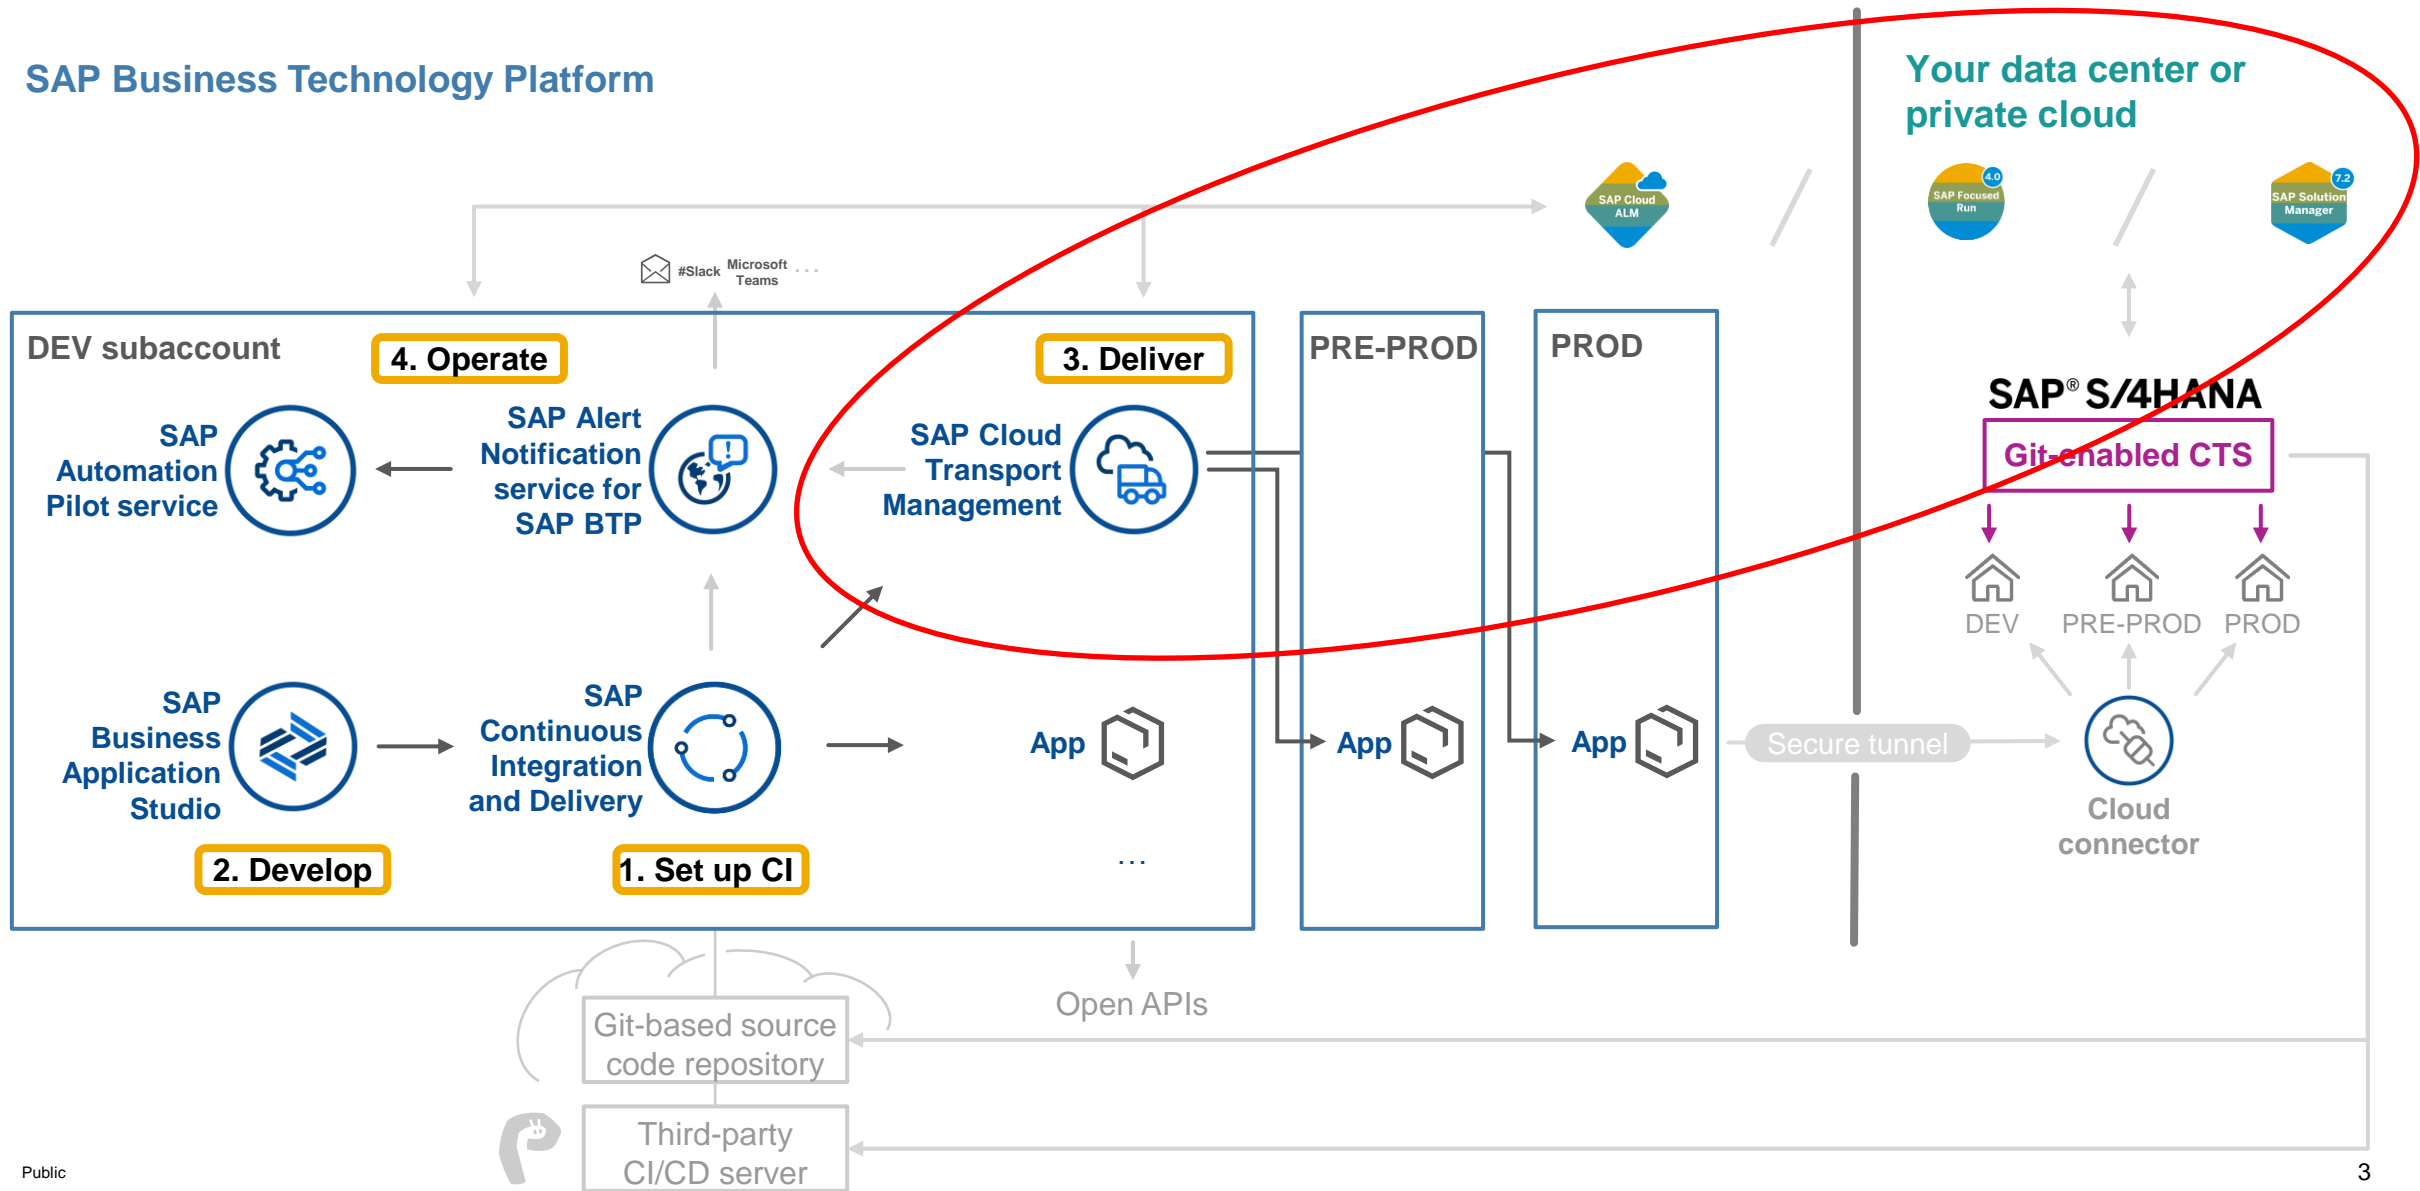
SAP Business Technology Platform

Your data center or private cloud

SAP Cloud ALM

SAP Focused Run 4.0

SAP Solution Manager 7.2

#Slack Microsoft Teams ...

DEV subaccount

4. Operate

3. Deliver

PRE-PROD

PROD

SAP® S/4HANA

Git-enabled CTS

SAP Automation Pilot service

SAP Alert Notification service for SAP BTP

SAP Cloud Transport Management

DEV PRE-PROD PROD

SAP Business Application Studio

SAP Continuous Integration and Delivery

App

App

App

Secure tunnel

Cloud connector

2. Develop

1. Set up CI

...

Open APIs

Git-based source code repository

Third-party CI/CD server

Public

3